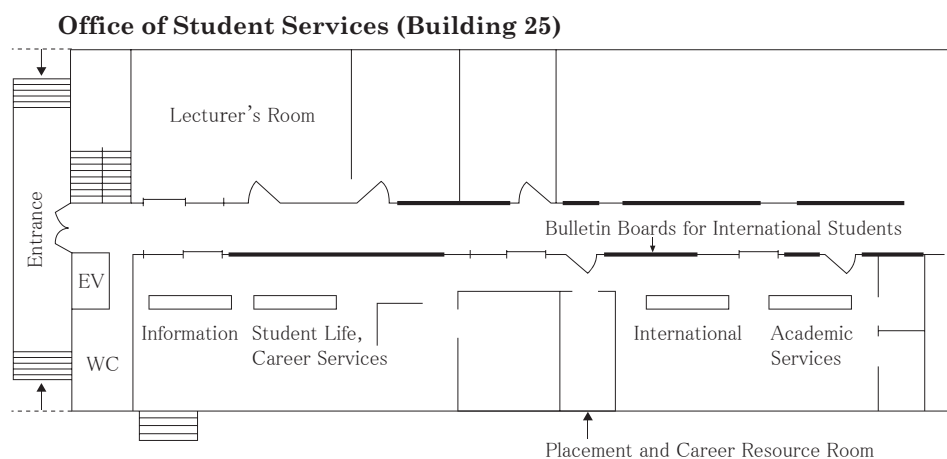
**Office of Student Services (Building 25)**

Lecturer's Room

Entrance

Bulletin Boards for International Students

EV

Information

Student Life, Career Services

International

Academic Services

WC

Placement and Career Resource Room